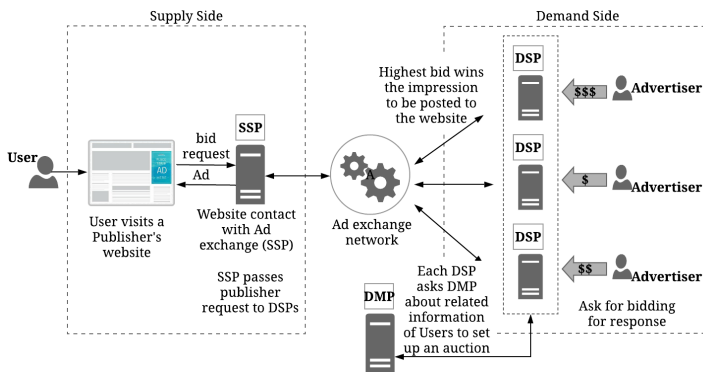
Supply Side

Demand Side

User

AD

User visits a Publisher's website

bid request

Ad

SSP

Website contact with Ad exchange (SSP)

SSP passes publisher request to DSPs

A

Ad exchange network

Highest bid wins the impression to be posted to the website

Each DSP asks DMP about related information of Users to set up an auction

DMP

DSP

DSP

DSP

$$$

$

$$

Advertiser

Advertiser

Advertiser

Ask for bidding for response